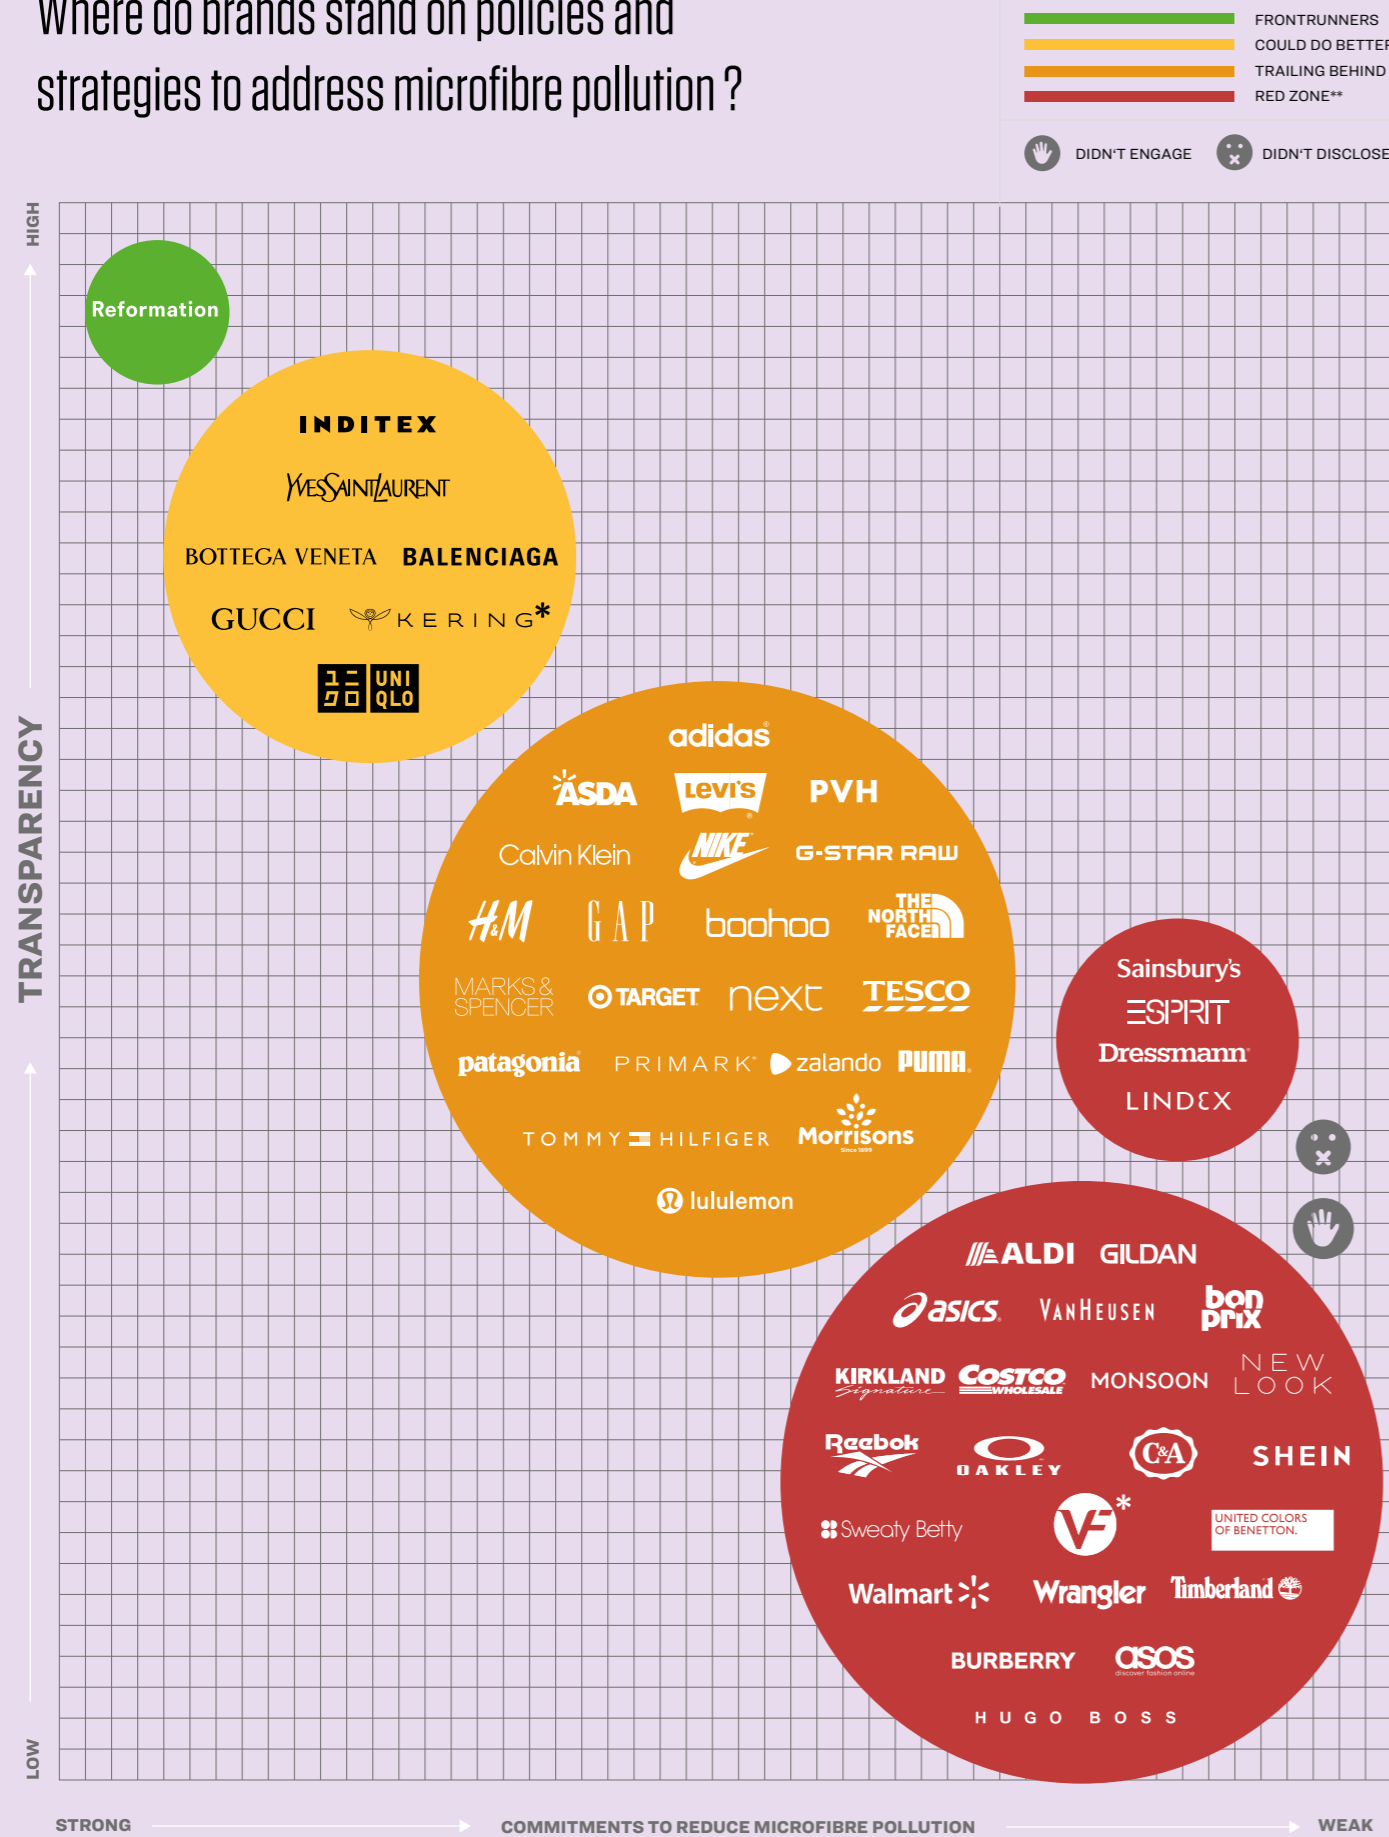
Where do brands stand on policies and strategies to address microfibre pollution?

FRONTRUNNERS
COULD DO BETTER
TRAILING BEHIND
RED ZONE**

DIDN'T ENGAGE
DIDN'T DISCLOSE

HIGH
TRANSPARENCY
LOW

Reformation

INDITEX
YVES SAINT LAURENT
BOTTEGA VENETA
BALENCIAGA
GUCCI
KERING*
UNI QLO

adidas
ASDA
Levi's
PVH
Calvin Klein
NIKE
G-STAR RAW
H&M
GAP
boohoo
THE NORTH FACE
MARKS & SPENCER
TARGET
next
TESCO
patagonia
PRIMARK
zalando
PUMA
TOMMY HILFIGER
Morrisons
lululemon

Sainsbury's
ESPRIT
Dressmann
LINDEX

ALDI
GILDAN
asics
VAN HEUSEN
bon prix
KIRKLAND Signature
COSTCO WHOLESALE
MONSOON
NEW LOOK
Reebok
OAKLEY
C&A
SHEIN
Sweaty Betty
VF*
UNITED COLORS OF BENETTON.
Walmart
Wrangler
Timberland
BURBERRY
asos discover fashion online
HUGO BOSS

STRONG
COMMITMENTS TO REDUCE MICROFIBRE POLLUTION
WEAK